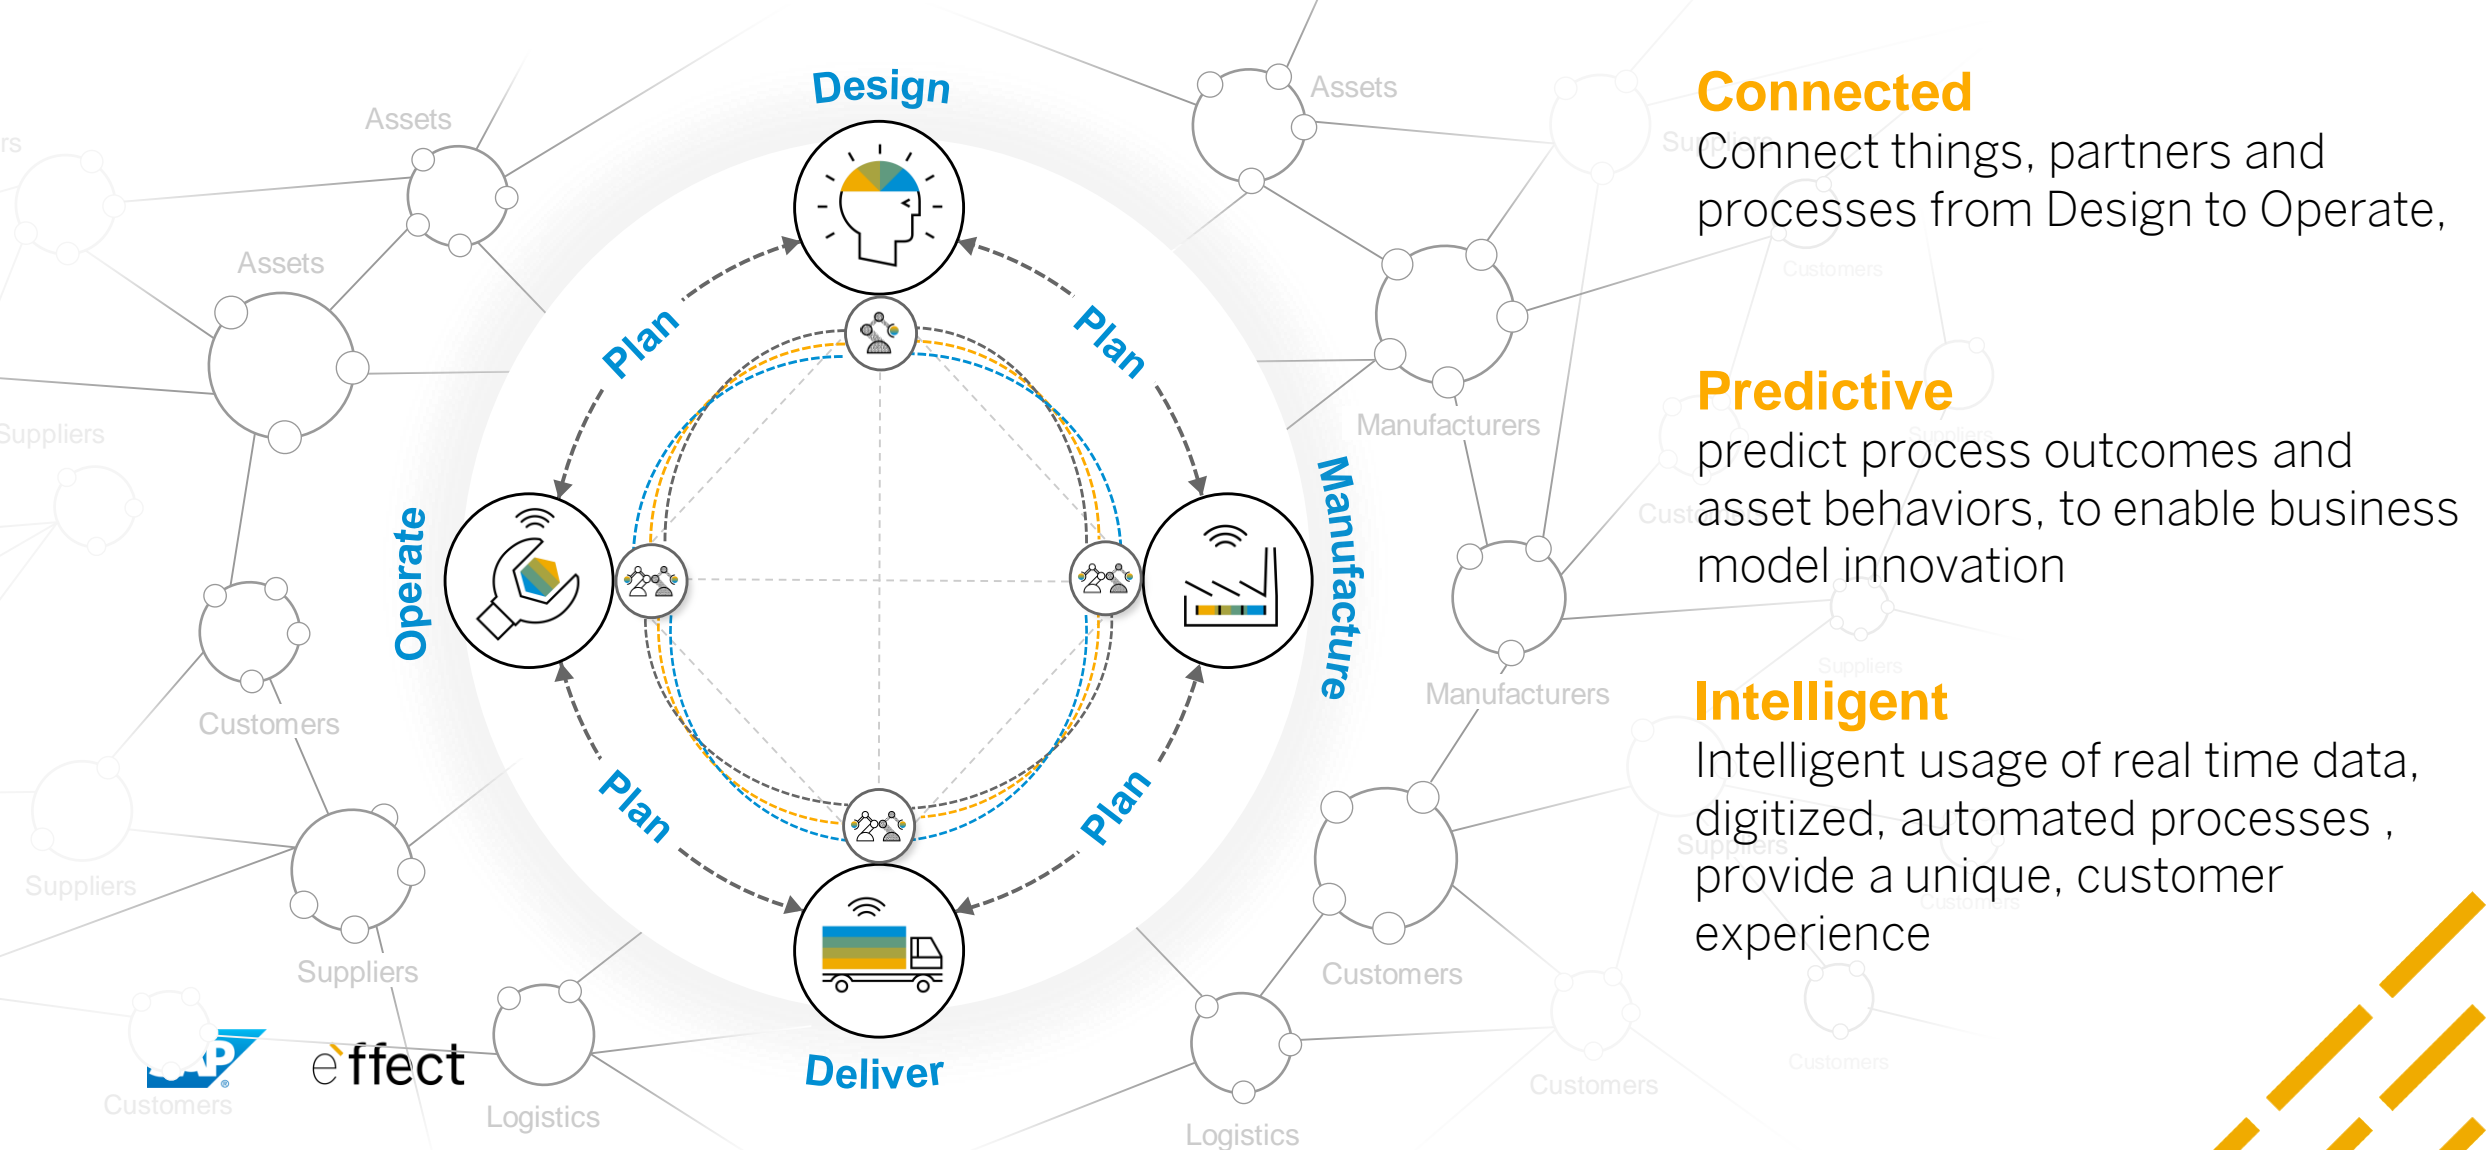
Design

Plan

Plan

Manufacture

Operate

Plan

Plan

Deliver

Assets

Assets

Assets

Suppliers

Customers

Suppliers

Suppliers

Customers

Logistics

Manufacturers

Manufacturers

Customers

Customers

Logistics

Connected
Connect things, partners and processes from Design to Operate,

Predictive
predict process outcomes and asset behaviors, to enable business model innovation

Intelligent
Intelligent usage of real time data, digitized, automated processes , provide a unique, customer experience

SAP

e`ffect